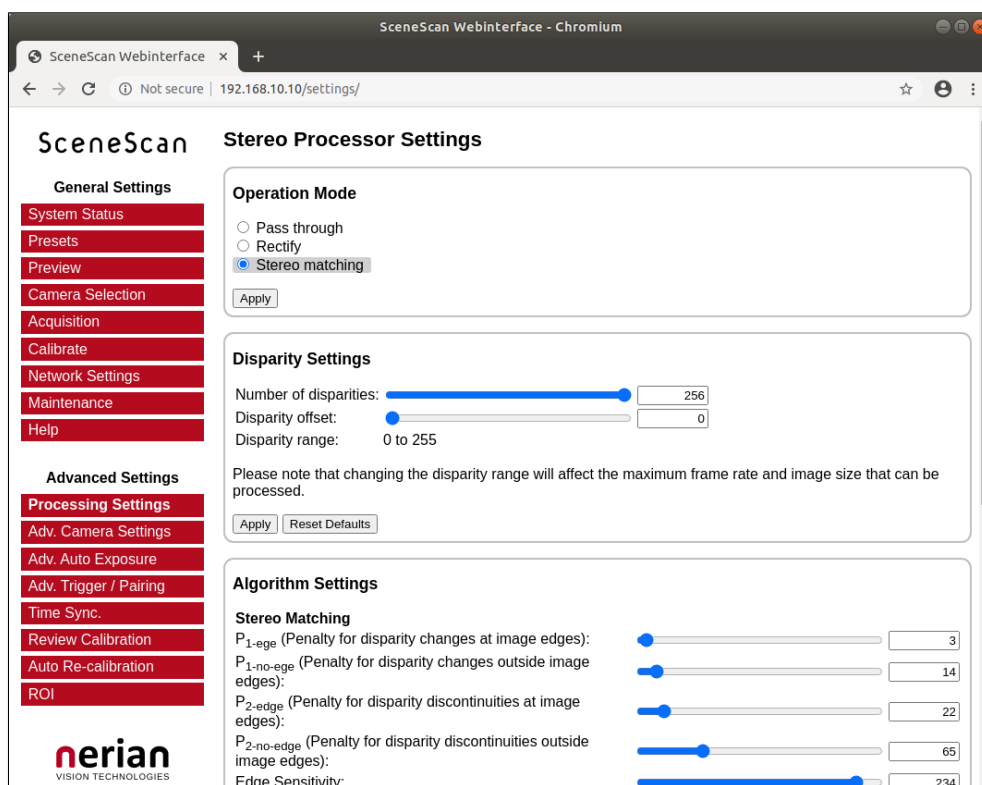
SceneScan Webinterface - Chromium

SceneScan Webinterface ×
+

Not secure | 192.168.10.10/settings/

SceneScan

General Settings
System Status
Presets
Preview
Camera Selection
Acquisition
Calibrate
Network Settings
Maintenance
Help

Advanced Settings
Processing Settings
Adv. Camera Settings
Adv. Auto Exposure
Adv. Trigger / Pairing
Time Sync.
Review Calibration
Auto Re-calibration
ROI

nerian
VISION TECHNOLOGIES

Stereo Processor Settings

Operation Mode

Pass through
Rectify
Stereo matching

Apply

Disparity Settings

Number of disparities: 256
Disparity offset: 0
Disparity range: 0 to 255

Please note that changing the disparity range will affect the maximum frame rate and image size that can be processed.

Apply Reset Defaults

Algorithm Settings

Stereo Matching
$P_{1\text{-ege}}$ (Penalty for disparity changes at image edges): 3
$P_{1\text{-no-ege}}$ (Penalty for disparity changes outside image edges): 14
$P_{2\text{-edge}}$ (Penalty for disparity discontinuities at image edges): 22
$P_{2\text{-no-edge}}$ (Penalty for disparity discontinuities outside image edges): 65
Edge Sensitivity: 234